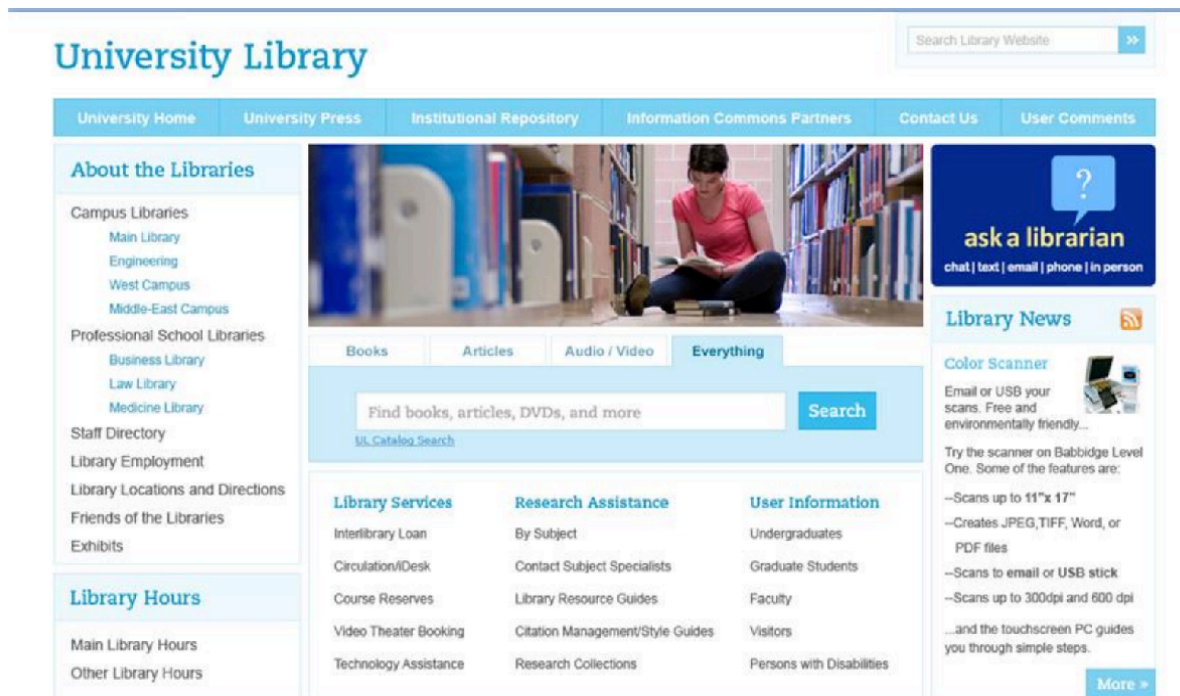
University Library

Search Library Website »

University Home | University Press | Institutional Repository | Information Commons Partners | Contact Us | User Comments

About the Libraries

Campus Libraries
Main Library
Engineering
West Campus
Middle-East Campus
Professional School Libraries
Business Library
Law Library
Medicine Library
Staff Directory
Library Employment
Library Locations and Directions
Friends of the Libraries
Exhibits

Library Hours

Main Library Hours
Other Library Hours

Books | Articles | Audio / Video | Everything

Find books, articles, DVDs, and more
Search
UL Catalog Search

Library Services
Interlibrary Loan
Circulation/iDesk
Course Reserves
Video Theater Booking
Technology Assistance

Research Assistance
By Subject
Contact Subject Specialists
Library Resource Guides
Citation Management/Style Guides
Research Collections

User Information
Undergraduates
Graduate Students
Faculty
Visitors
Persons with Disabilities

?
ask a librarian
chat | text | email | phone | in person

Library News

Color Scanner
Email or USB your scans. Free and environmentally friendly...

Try the scanner on Babbidge Level One. Some of the features are:

--Scans up to 11"x 17"
--Creates JPEG,TIFF, Word, or PDF files
--Scans to email or USB stick
--Scans up to 300dpi and 600 dpi

...and the touchscreen PC guides you through simple steps.

More »